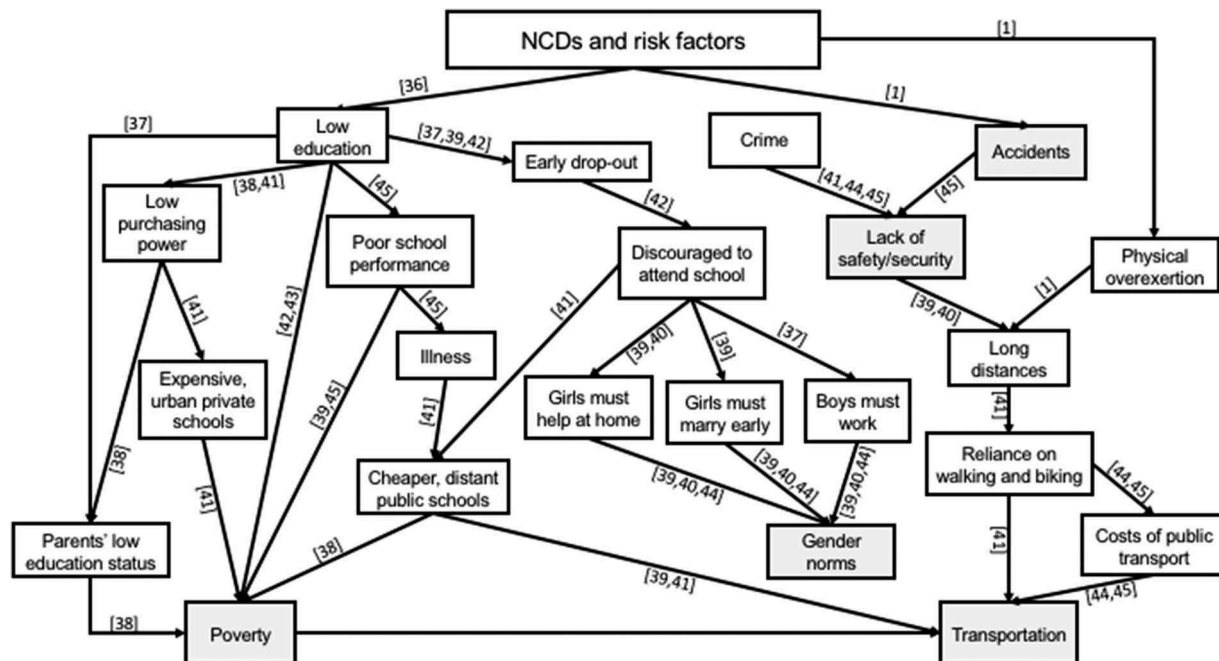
NCDs and risk factors

[1]

[36]

[1]

[37]

Low education

[37,39,42]

Early drop-out

Crime

Accidents

[38,41]

[45]

[42]

[41,44,45]

[45]

Low purchasing power

Poor school performance

Discouraged to attend school

Lack of safety/security

Physical overexertion

[41]

[42,43]

[45]

[41]

[39,40]

[1]

Illness

[39,40]

[39]

[37]

Long distances

Expensive, urban private schools

[39,45]

[41]

Girls must help at home

Girls must marry early

Boys must work

[41]

[38]

[41]

Cheaper, distant public schools

[39,40,44]

[39,40,44]

[39,40,44]

Reliance on walking and biking

[44,45]

[41]

Parents' low education status

[38]

Gender norms

Costs of public transport

[39,41]

[38]

[44,45]

Poverty

Transportation